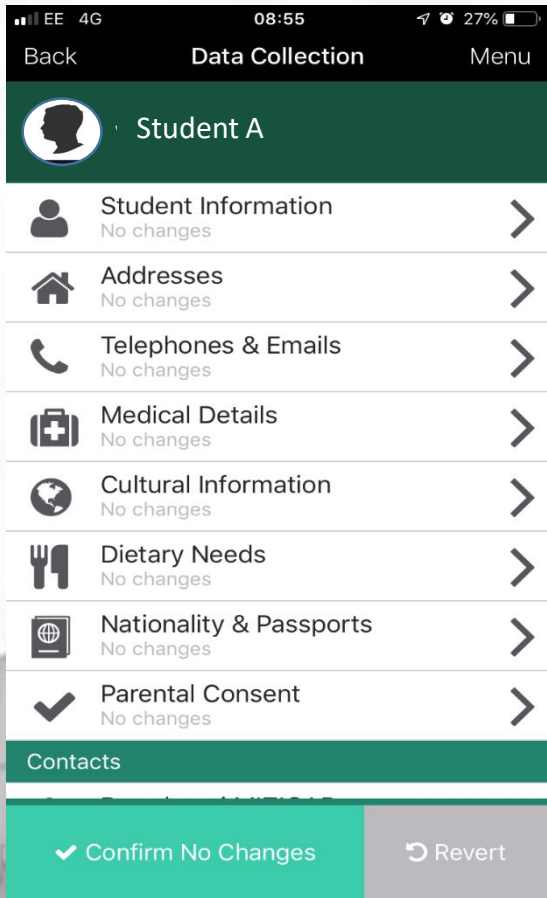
EE 4G 08:55 27%

Back Data Collection Menu

Student A

Student Information
No changes

Addresses
No changes

Telephones & Emails
No changes

Medical Details
No changes

Cultural Information
No changes

Dietary Needs
No changes

Nationality & Passports
No changes

Parental Consent
No changes

Contacts

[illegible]

Confirm No Changes

Revert